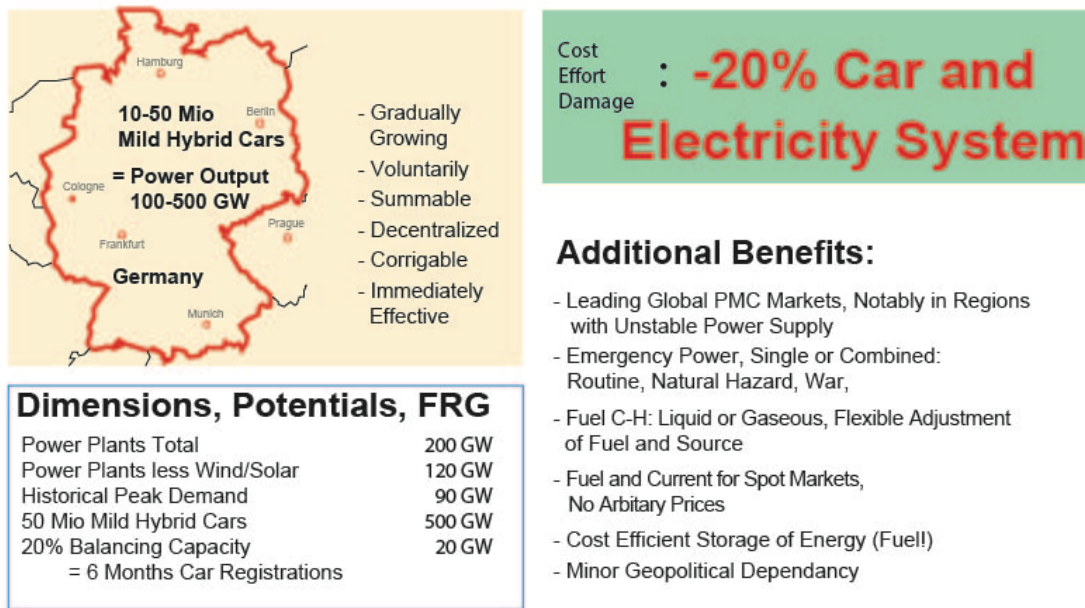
Hamburg

Berlin

10-50 Mio Mild Hybrid Cars

= Power Output 100-500 GW

Cologne

Frankfurt

Prague

Germany

Munich

- Gradually Growing
- Voluntarily
- Summable
- Decentralized
- Corrigable
- Immediately Effective

Cost Effort Damage : -20% Car and Electricity System

Additional Benefits:

- Leading Global PMC Markets, Notably in Regions with Unstable Power Supply
- Emergency Power, Single or Combined: Routine, Natural Hazard, War,
- Fuel C-H: Liquid or Gaseous, Flexible Adjustment of Fuel and Source
- Fuel and Current for Spot Markets, No Arbitary Prices
- Cost Efficient Storage of Energy (Fuel!)
- Minor Geopolitical Dependancy

Dimensions, Potentials, FRG

| | |
|---|---|
| Power Plants Total | 200 GW |
| Power Plants less Wind/Solar | 120 GW |
| Historical Peak Demand | 90 GW |
| 50 Mio Mild Hybrid Cars | 500 GW |
| 20% Balancing Capacity | 20 GW |
| = 6 Months Car Registrations | |